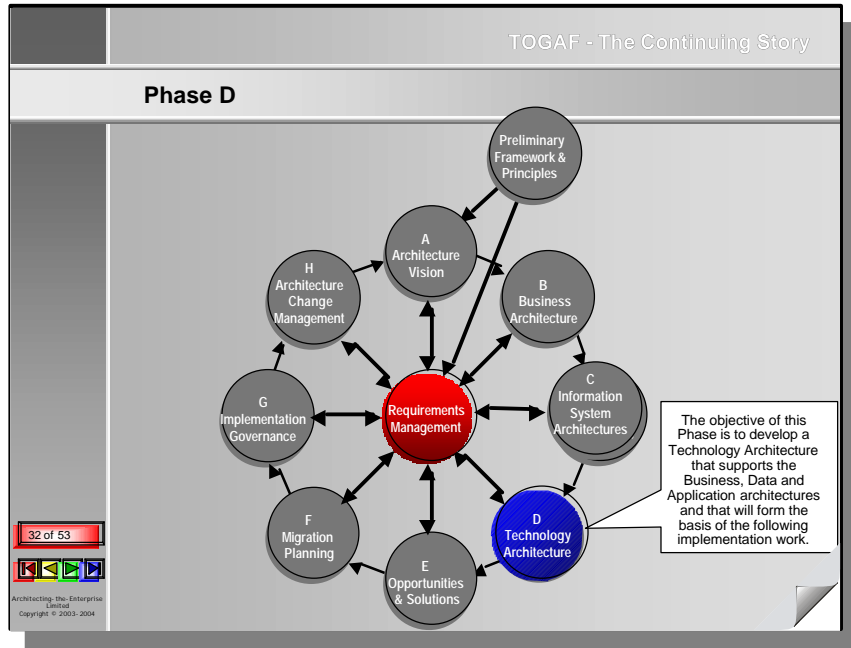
TOGAF - The Continuing Story

Phase D

Preliminary Framework & Principles

A Architecture Vision

B Business Architecture

C Information System Architectures

D Technology Architecture

E Opportunities & Solutions

F Migration Planning

G Implementation Governance

H Architecture Change Management

Requirements Management

The objective of this Phase is to develop a Technology Architecture that supports the Business, Data and Application architectures and that will form the basis of the following implementation work.

32 of 53

Architecting- the- Enterprise Limited
Copyright © 2003- 2004